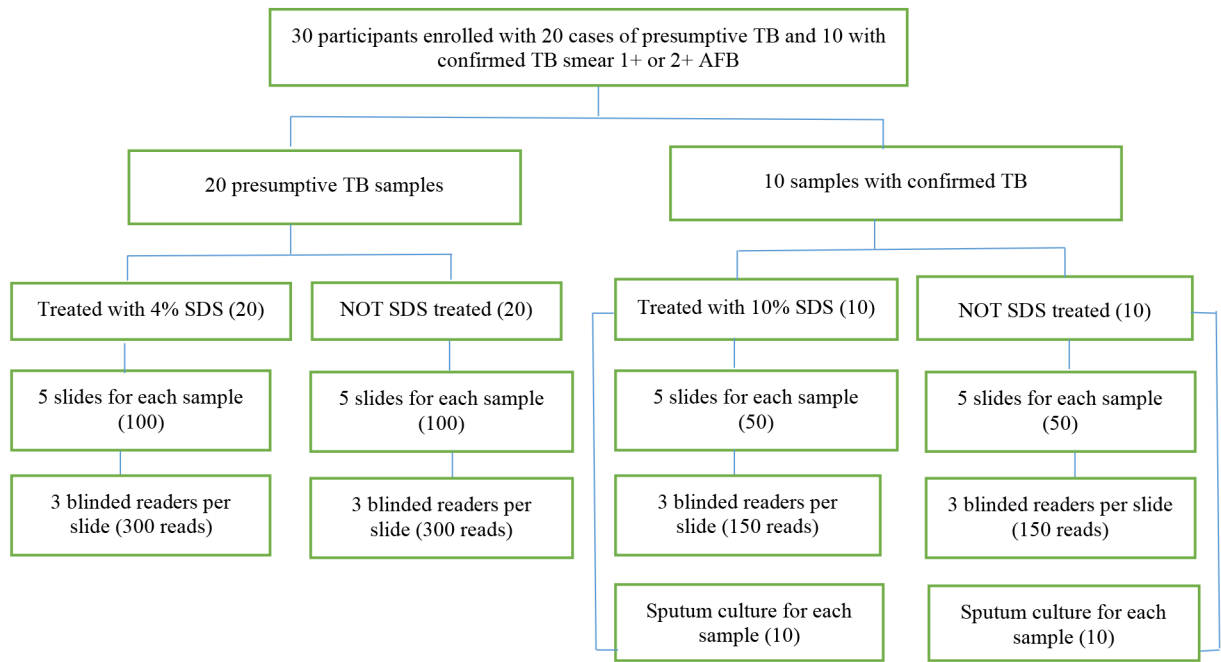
30 participants enrolled with 20 cases of presumptive TB and 10 with confirmed TB smear 1+ or 2+ AFB

20 presumptive TB samples

10 samples with confirmed TB

Treated with 4% SDS (20)

NOT SDS treated (20)

Treated with 10% SDS (10)

NOT SDS treated (10)

5 slides for each sample (100)

5 slides for each sample (100)

5 slides for each sample (50)

5 slides for each sample (50)

3 blinded readers per slide (300 reads)

3 blinded readers per slide (300 reads)

3 blinded readers per slide (150 reads)

3 blinded readers per slide (150 reads)

Sputum culture for each sample (10)

Sputum culture for each sample (10)